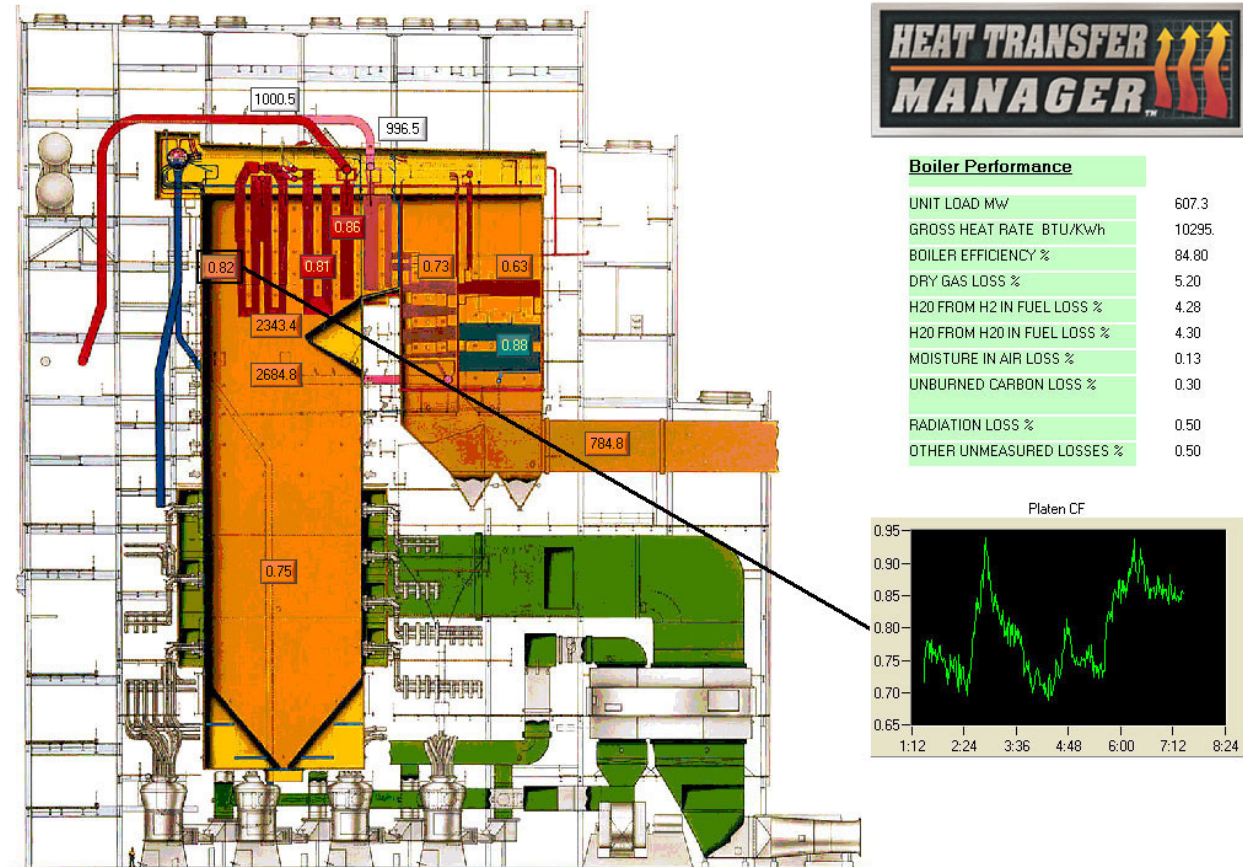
1000.5

996.5

0.86

0.82

0.81

0.73

0.63

2343.4

0.88

2684.8

784.8

0.75

HEAT TRANSFER MANAGER

Boiler Performance

| | |
|---|---|
| UNIT LOAD MW | 607.3 |
| GROSS HEAT RATE BTU/KWh | 10295. |
| BOILER EFFICIENCY % | 84.80 |
| DRY GAS LOSS % | 5.20 |
| H20 FROM H2 IN FUEL LOSS % | 4.28 |
| H20 FROM H20 IN FUEL LOSS % | 4.30 |
| MOISTURE IN AIR LOSS % | 0.13 |
| UNBURNED CARBON LOSS % | 0.30 |
| RADIATION LOSS % | 0.50 |
| OTHER UNMEASURED LOSSES % | 0.50 |

Platen CF

0.95
0.90
0.85
0.80
0.75
0.70
0.65

1:12 2:24 3:36 4:48 6:00 7:12 8:24